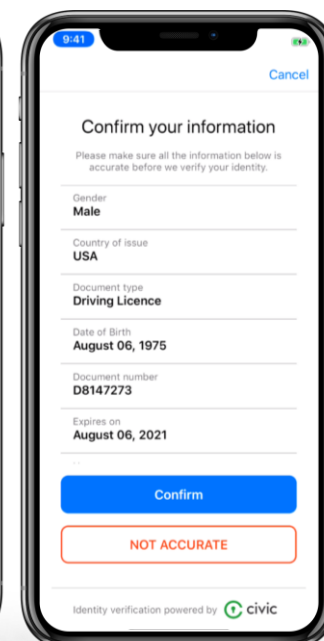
9:41

Cancel

Confirm your information

Please make sure all the information below is accurate before we verify your identity.

Gender
Male

Country of issue
USA

Document type
Driving Licence

Date of Birth
August 06, 1975

Document number
D8147273

Expires on
August 06, 2021

Confirm

NOT ACCURATE

Identity verification powered by civic